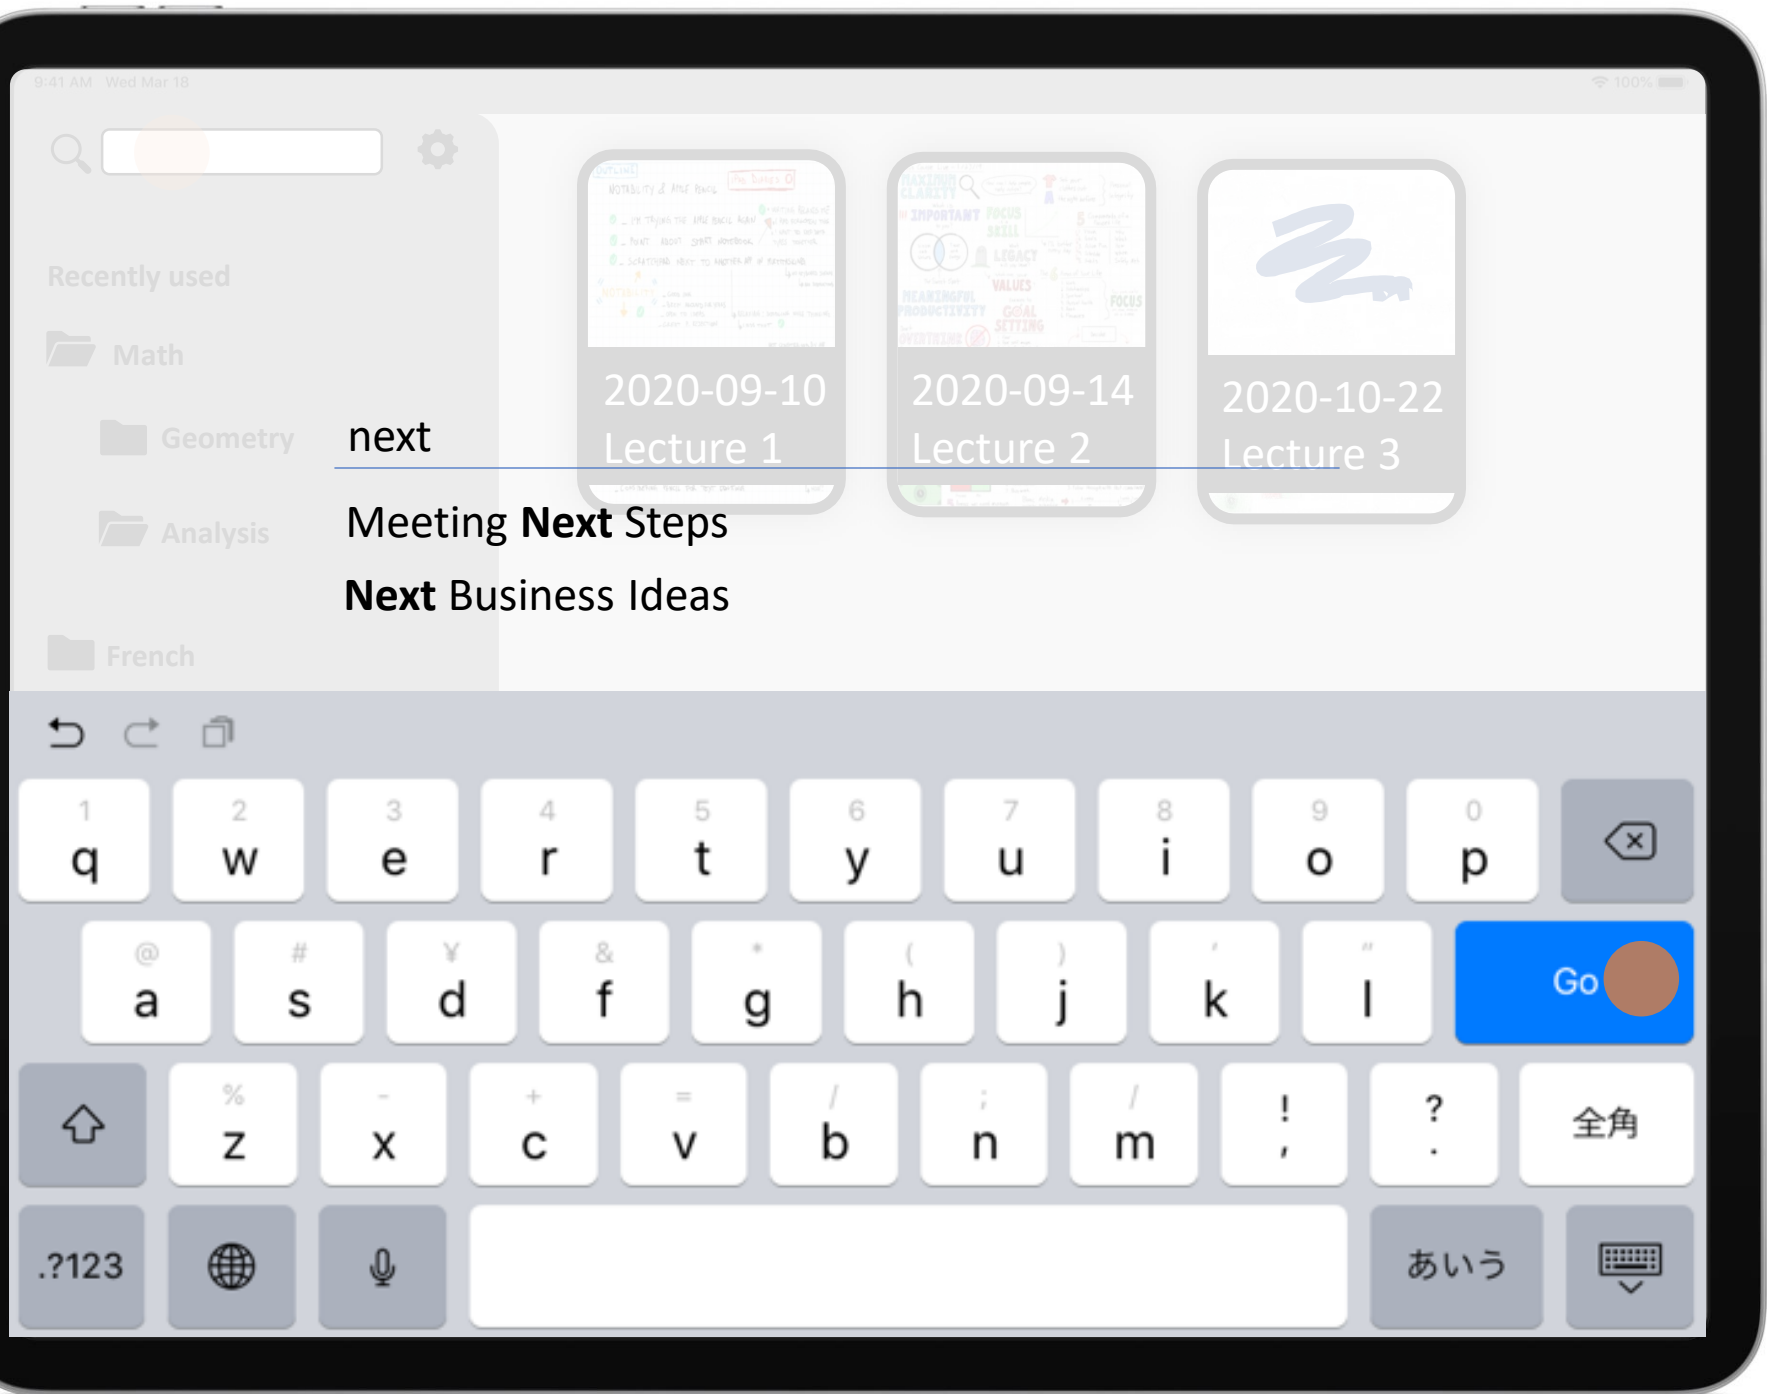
9:41 AM Wed Mar 18

100%

Recently used

Math

Geometry

Analysis

French

2020-09-10 Lecture 1

2020-09-14 Lecture 2

2020-10-22 Lecture 3

next

Meeting **Next** Steps

**Next** Business Ideas

| 1 q | 2 w | 3 e | 4 r | 5 t | 6 y | 7 u | 8 i | 9 o | 0 p | |
|---|---|---|---|---|---|---|---|---|---|---|
| @ a | # s | ¥ d | & f | * g | ( h | ) j | ' k | " l | Go | |
| | % z | - x | + c | = v | / b | ; n | / m | ! , | ? . | 全角 |
| .?123 | | | | | | | | あいう | | |